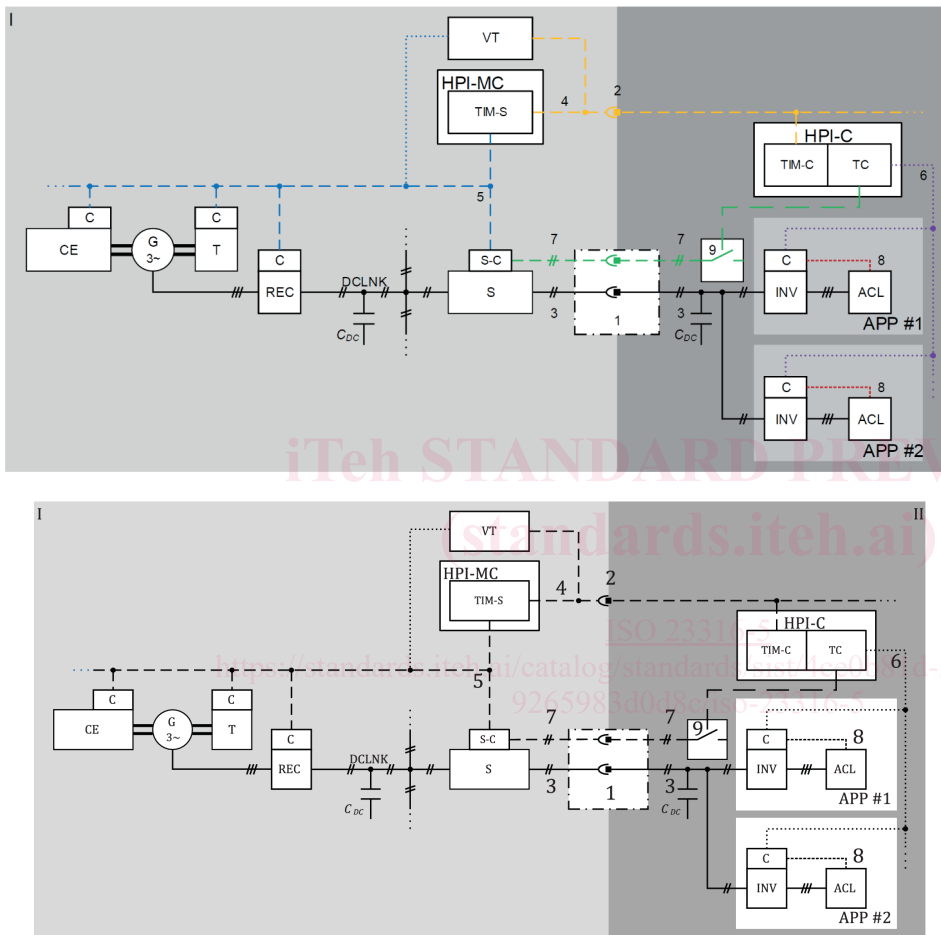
I

VT

HPI-MC

TIM-S

4

2

HPI-C

TIM-C

TC

6

5

C

CE

G
3~

C

T

C

REC

DCLNK

$C_{DC}$

S-C

S

7

7

9

C

INV

8

ACL

APP #1

3

1

3

$C_{DC}$

C

INV

8

ACL

APP #2

iTeh STANDARD PREVIEW
(standards.iteh.ai)

I

II

VT

HPI-MC

TIM-S

4

2

HPI-C

TIM-C

TC

6

ISO 23315-5

https://standards.iteh.ai/catalog/standards/sist/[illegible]

9265983d0d8e/iso-23315-5

5

C

CE

G
3~

C

T

C

REC

DCLNK

$C_{DC}$

S-C

S

7

7

9

C

INV

8

ACL

APP #1

3

1

3

$C_{DC}$

C

INV

8

ACL

APP #2